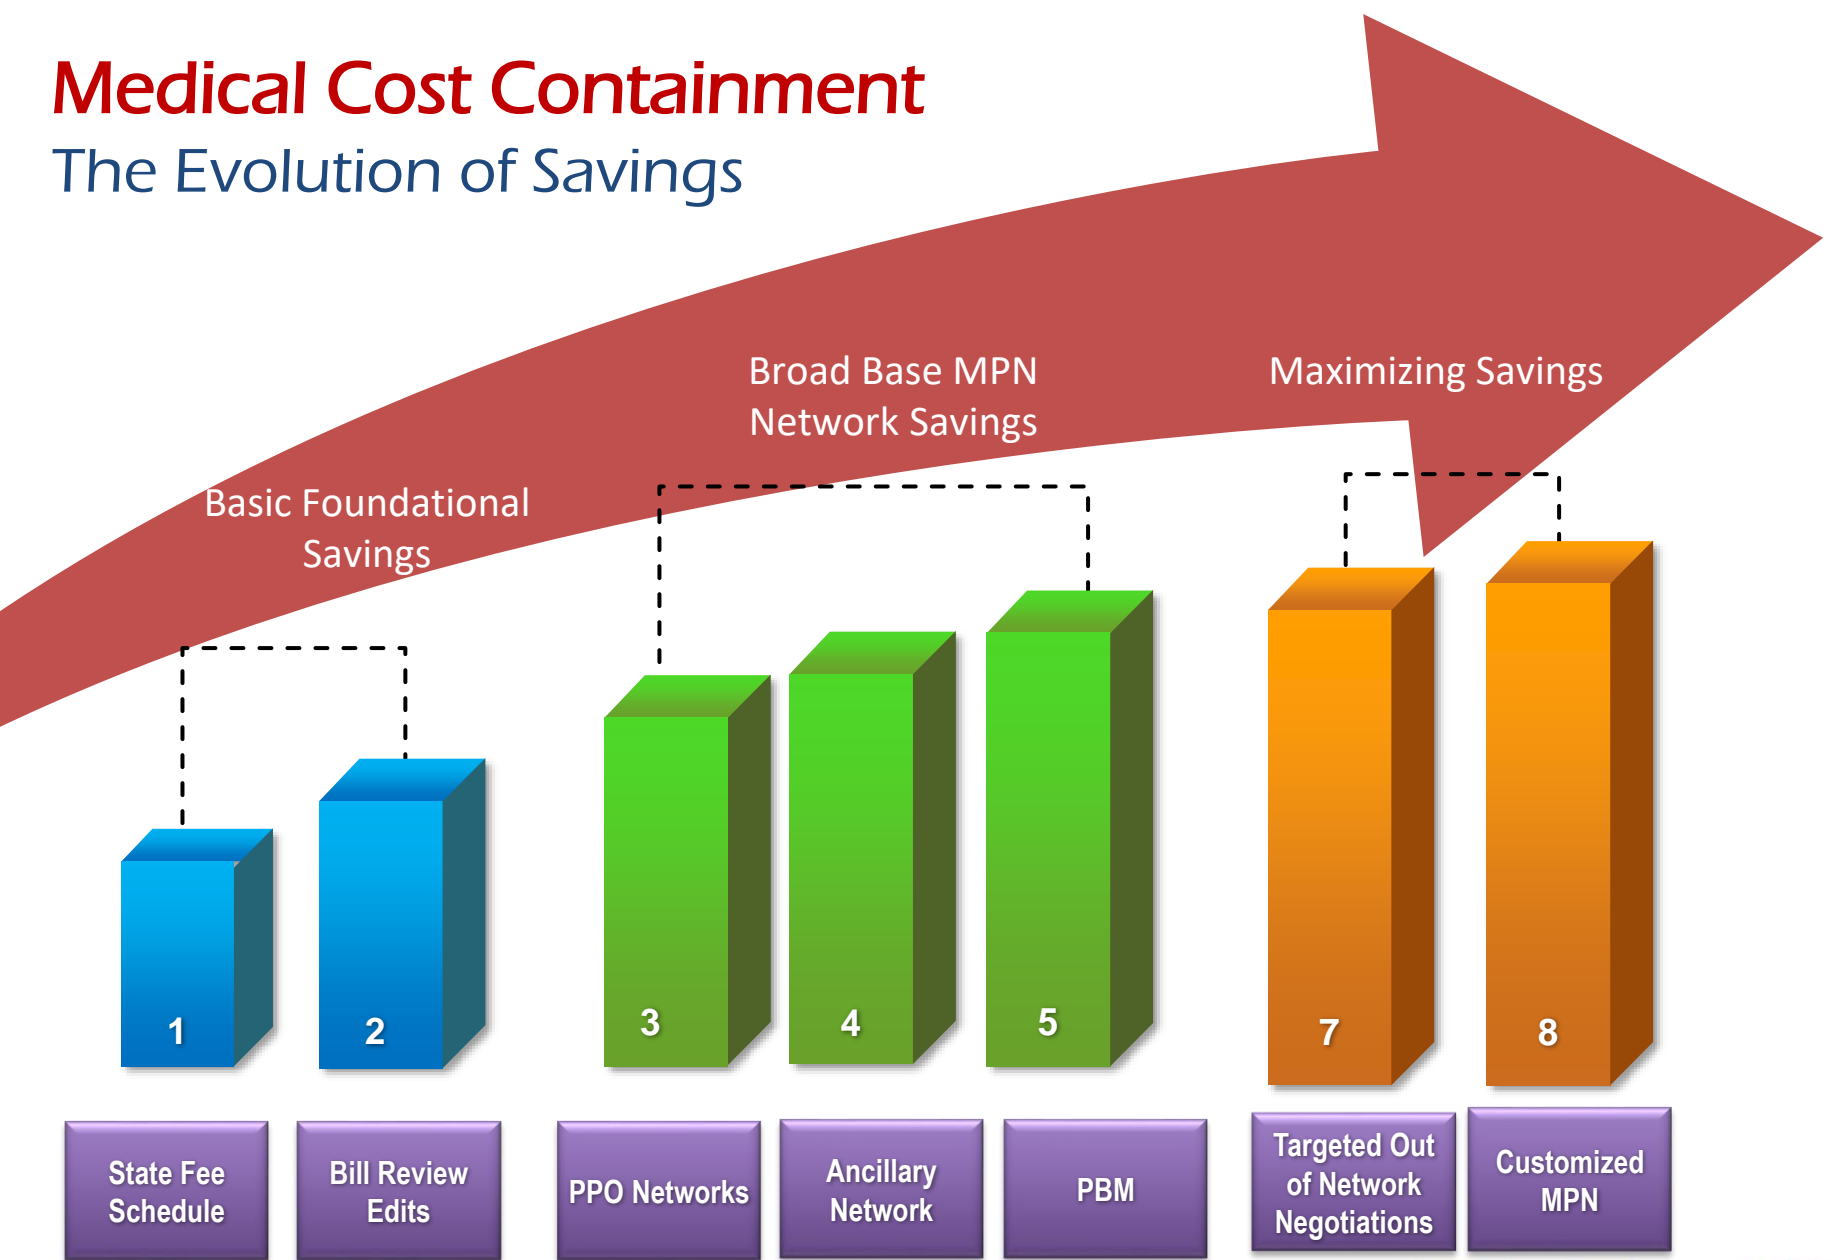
Medical Cost Containment
The Evolution of Savings

Basic Foundational Savings

Broad Base MPN Network Savings

Maximizing Savings

1
2
3
4
5
7
8

State Fee Schedule

Bill Review Edits

PPO Networks

Ancillary Network

PBM

Targeted Out of Network Negotiations

Customized MPN